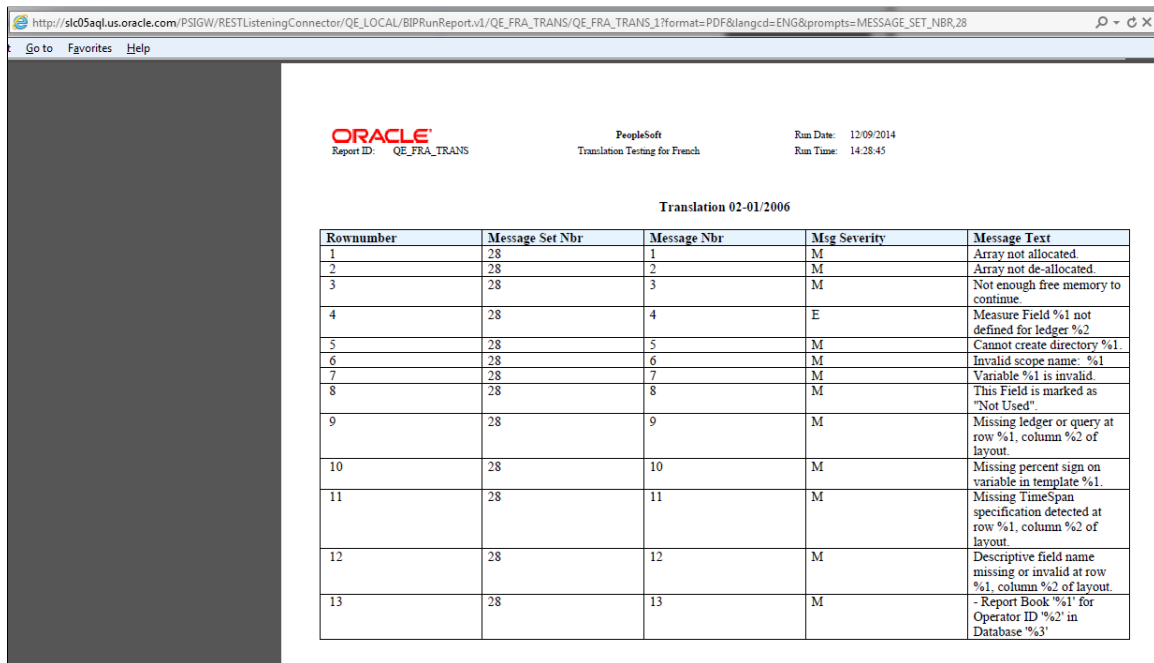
http://slc05aql.us.oracle.com/PSIGW/RESTListeningConnector/QE_LOCAL/BIPRunReport.v1/QE_FRA_TRANS/QE_FRA_TRANS_1?format=PDF&langcd=ENG&prompts=MESSAGE_SET_NBR,28

t Go to Favorites Help

ORACLE
Report ID: QE_FRA_TRANS

PeopleSoft
Translation Testing for French

Run Date: 12/09/2014
Run Time: 14:28:45

Translation 02-01/2006

| Rownumber | Message Set Nbr | Message Nbr | Msg Severity | Message Text |
|---|---|---|---|---|
| 1 | 28 | 1 | M | Array not allocated. |
| 2 | 28 | 2 | M | Array not de-allocated. |
| 3 | 28 | 3 | M | Not enough free memory to continue. |
| 4 | 28 | 4 | E | Measure Field %1 not defined for ledger %2 |
| 5 | 28 | 5 | M | Cannot create directory %1. |
| 6 | 28 | 6 | M | Invalid scope name: %1 |
| 7 | 28 | 7 | M | Variable %1 is invalid. |
| 8 | 28 | 8 | M | This Field is marked as "Not Used". |
| 9 | 28 | 9 | M | Missing ledger or query at row %1, column %2 of layout. |
| 10 | 28 | 10 | M | Missing percent sign on variable in template %1. |
| 11 | 28 | 11 | M | Missing TimeSpan specification detected at row %1, column %2 of layout. |
| 12 | 28 | 12 | M | Descriptive field name missing or invalid at row %1, column %2 of layout. |
| 13 | 28 | 13 | M | - Report Book '%1' for Operator ID '%2' in Database '%3' |